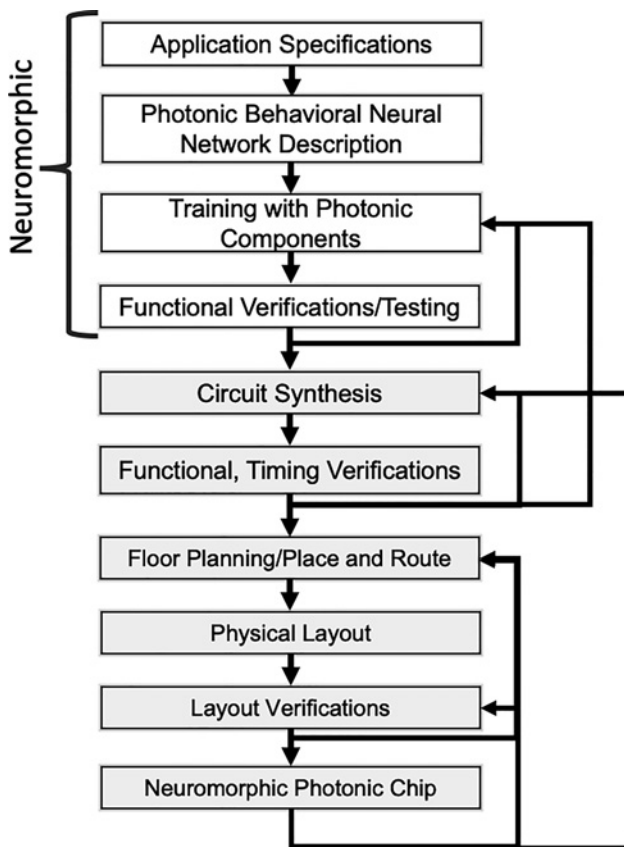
Neuromorphic

Application Specifications

Photonic Behavioral Neural Network Description

Training with Photonic Components

Functional Verifications/Testing

Circuit Synthesis

Functional, Timing Verifications

Floor Planning/Place and Route

Physical Layout

Layout Verifications

Neuromorphic Photonic Chip